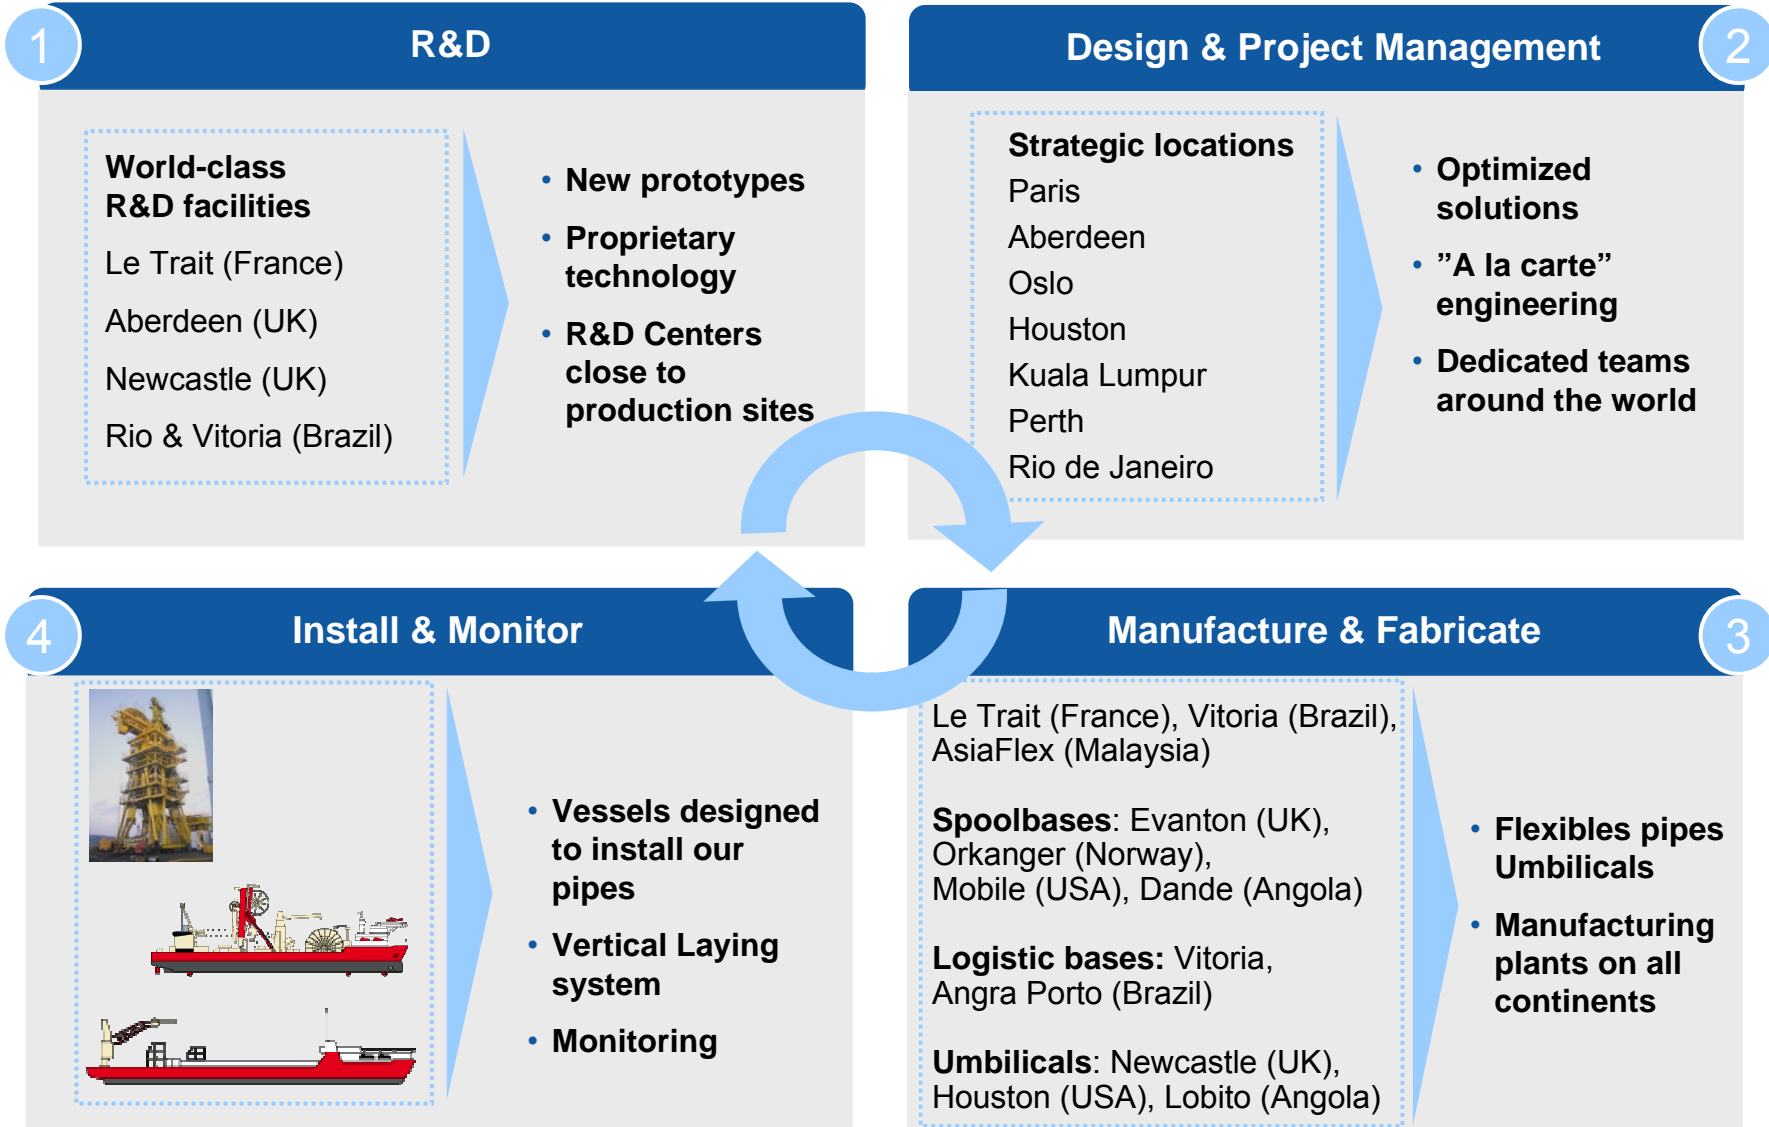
1

R&D

World-class R&D facilities

Le Trait (France)

Aberdeen (UK)

Newcastle (UK)

Rio & Vitoria (Brazil)

• New prototypes
• Proprietary technology
• R&D Centers close to production sites

Design & Project Management

2

Strategic locations
Paris
Aberdeen
Oslo
Houston
Kuala Lumpur
Perth
Rio de Janeiro

• Optimized solutions
• ”A la carte” engineering
• Dedicated teams around the world

4

Install & Monitor

• Vessels designed to install our pipes
• Vertical Laying system
• Monitoring

Manufacture & Fabricate

3

Le Trait (France), Vitoria (Brazil), AsiaFlex (Malaysia)

Spoolbases: Evanton (UK), Orkanger (Norway), Mobile (USA), Dande (Angola)

Logistic bases: Vitoria, Angra Porto (Brazil)

Umbilicals: Newcastle (UK), Houston (USA), Lobito (Angola)

• Flexibles pipes Umbilicals
• Manufacturing plants on all continents